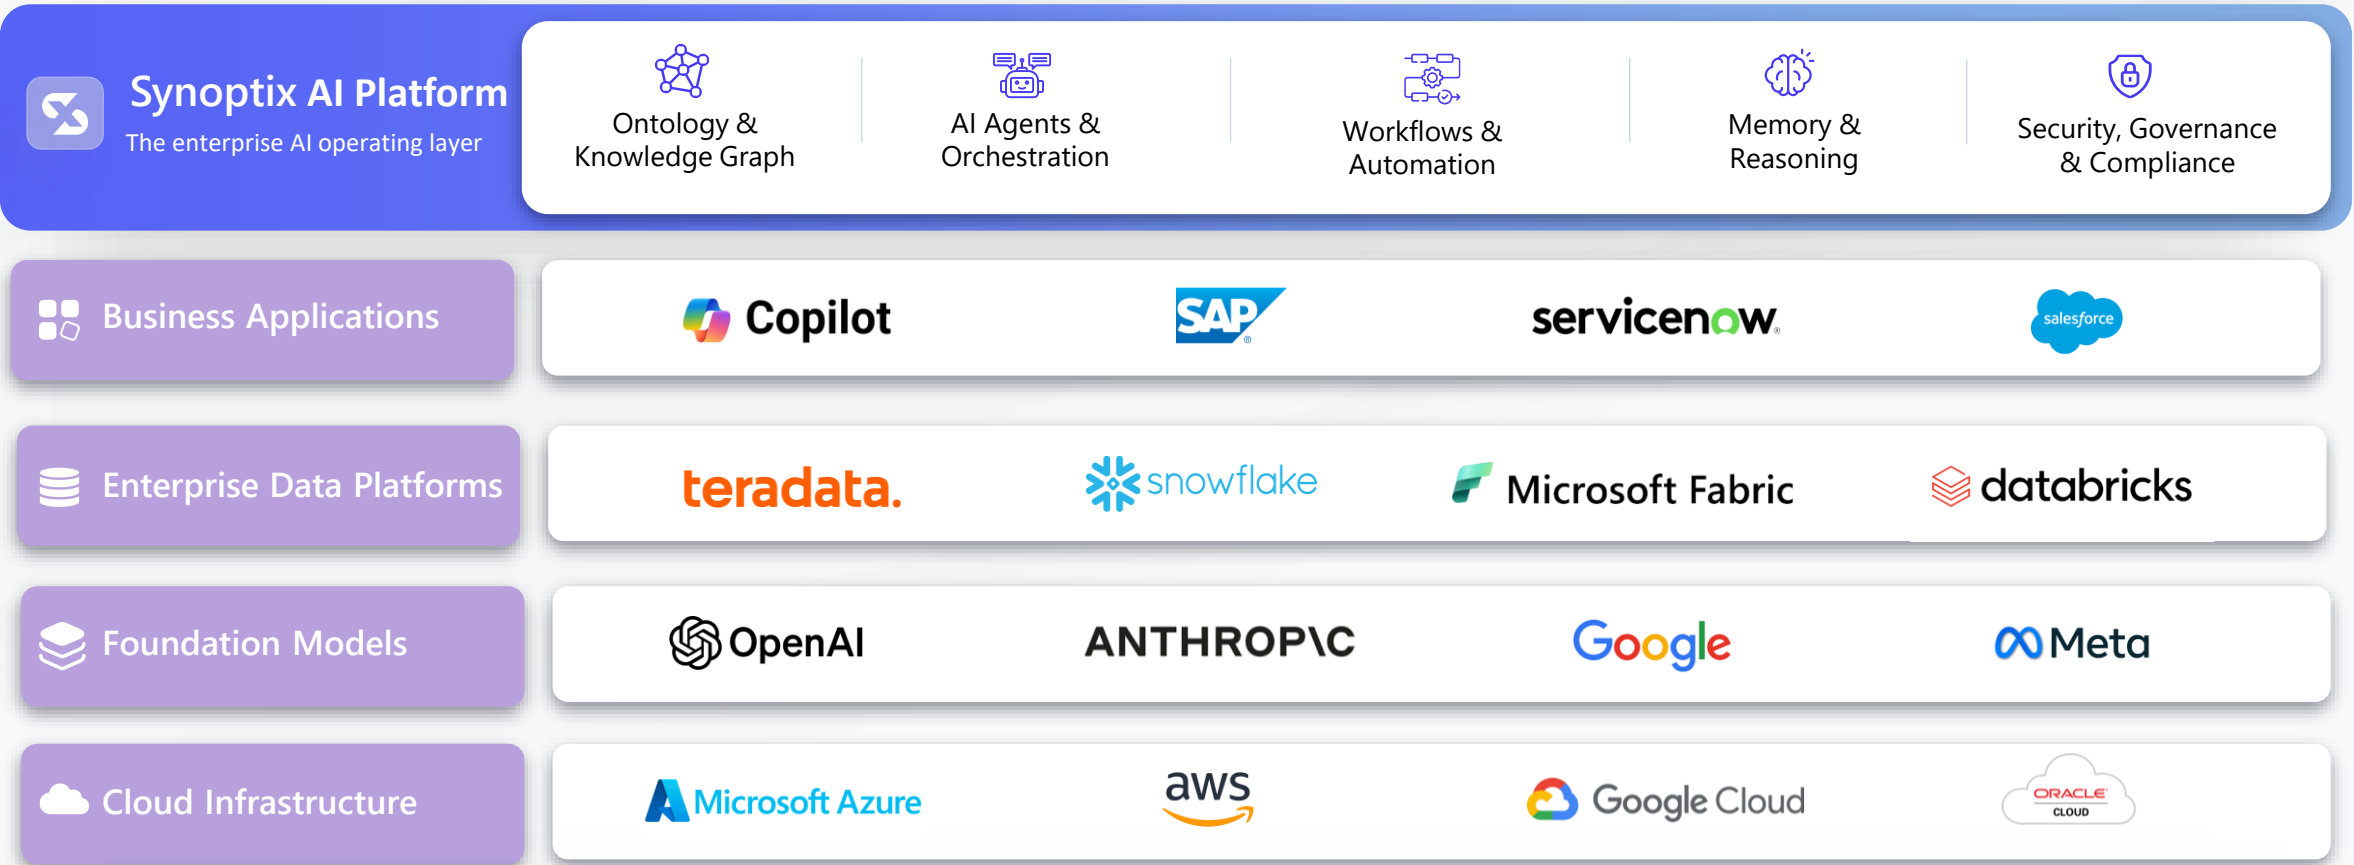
Synoptix AI Platform
The enterprise AI operating layer

Ontology & Knowledge Graph

AI Agents & Orchestration

Workflows & Automation

Memory & Reasoning

Security, Governance & Compliance

Business Applications

Copilot

SAP

servicenow

salesforce

Enterprise Data Platforms

teradata.

snowflake

Microsoft Fabric

databricks

Foundation Models

OpenAI

ANTHROP\C

Google

Meta

Cloud Infrastructure

Microsoft Azure

aws

Google Cloud

ORACLE CLOUD